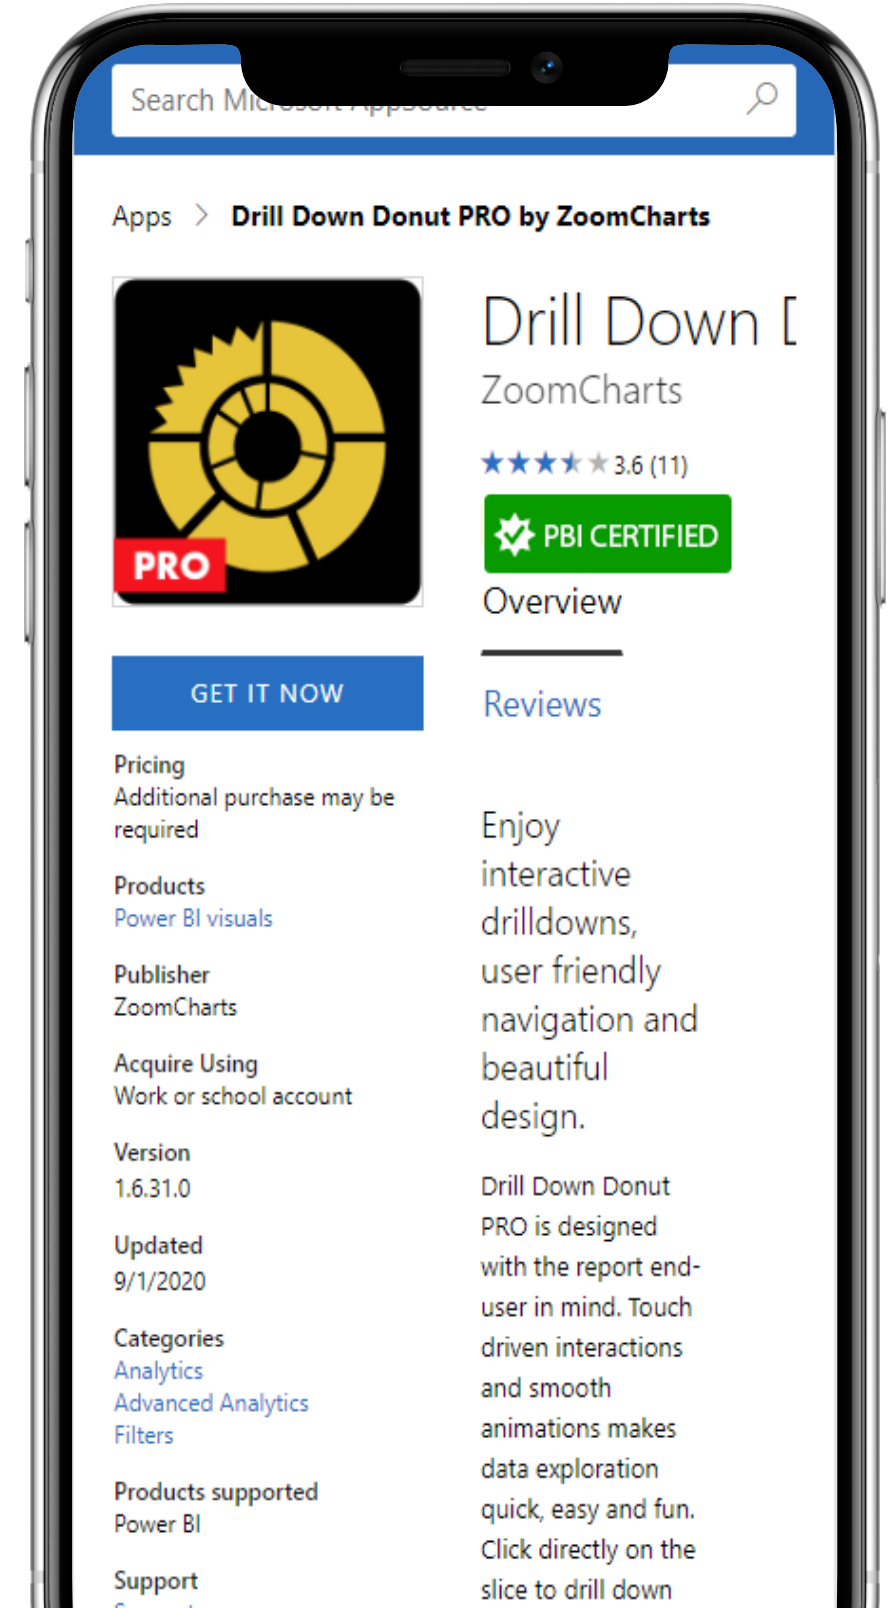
Search Mi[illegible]

Apps > Drill Down Donut PRO by ZoomCharts

PRO

Drill Down [

ZoomCharts

3.6 (11)

PBI CERTIFIED

Overview

Reviews

GET IT NOW

Pricing
Additional purchase may be required

Products
Power BI visuals

Publisher
ZoomCharts

Acquire Using
Work or school account

Version
1.6.31.0

Updated
9/1/2020

Categories
Analytics
Advanced Analytics
Filters

Products supported
Power BI

Support

Enjoy interactive drilldowns, user friendly navigation and beautiful design.

Drill Down Donut PRO is designed with the report end-user in mind. Touch driven interactions and smooth animations makes data exploration quick, easy and fun. Click directly on the slice to drill down